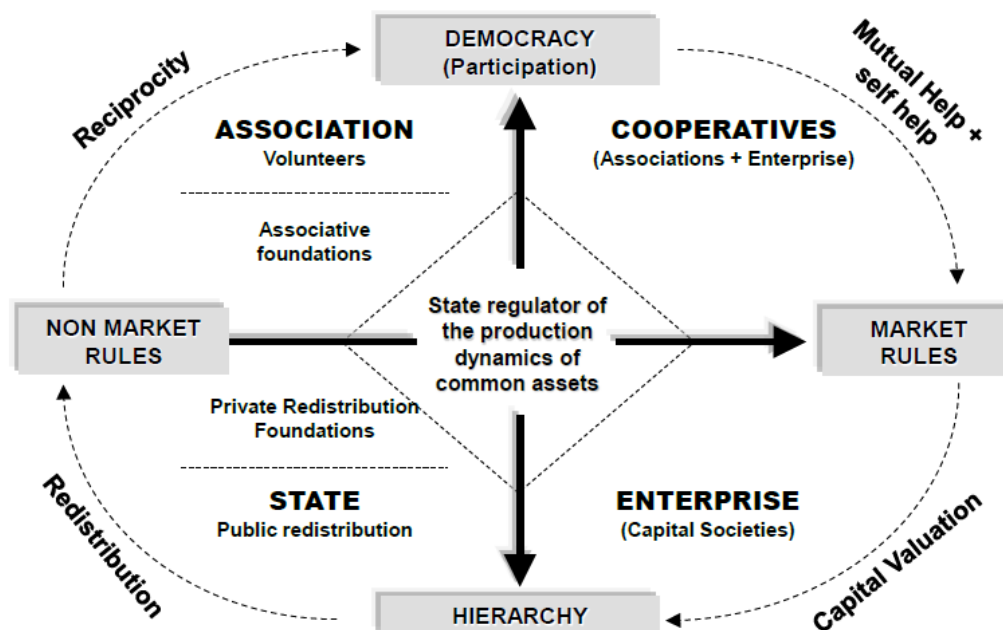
DEMOCRACY
(Participation)

Reciprocity

Mutual Help + self help

ASSOCIATION
Volunteers

COOPERATIVES
(Associations + Enterprise)

Associative foundations

NON MARKET RULES

State regulator of the production dynamics of common assets

MARKET RULES

Private Redistribution Foundations

STATE
Public redistribution

ENTERPRISE
(Capital Societies)

Redistribution

Capital Valuation

HIERARCHY